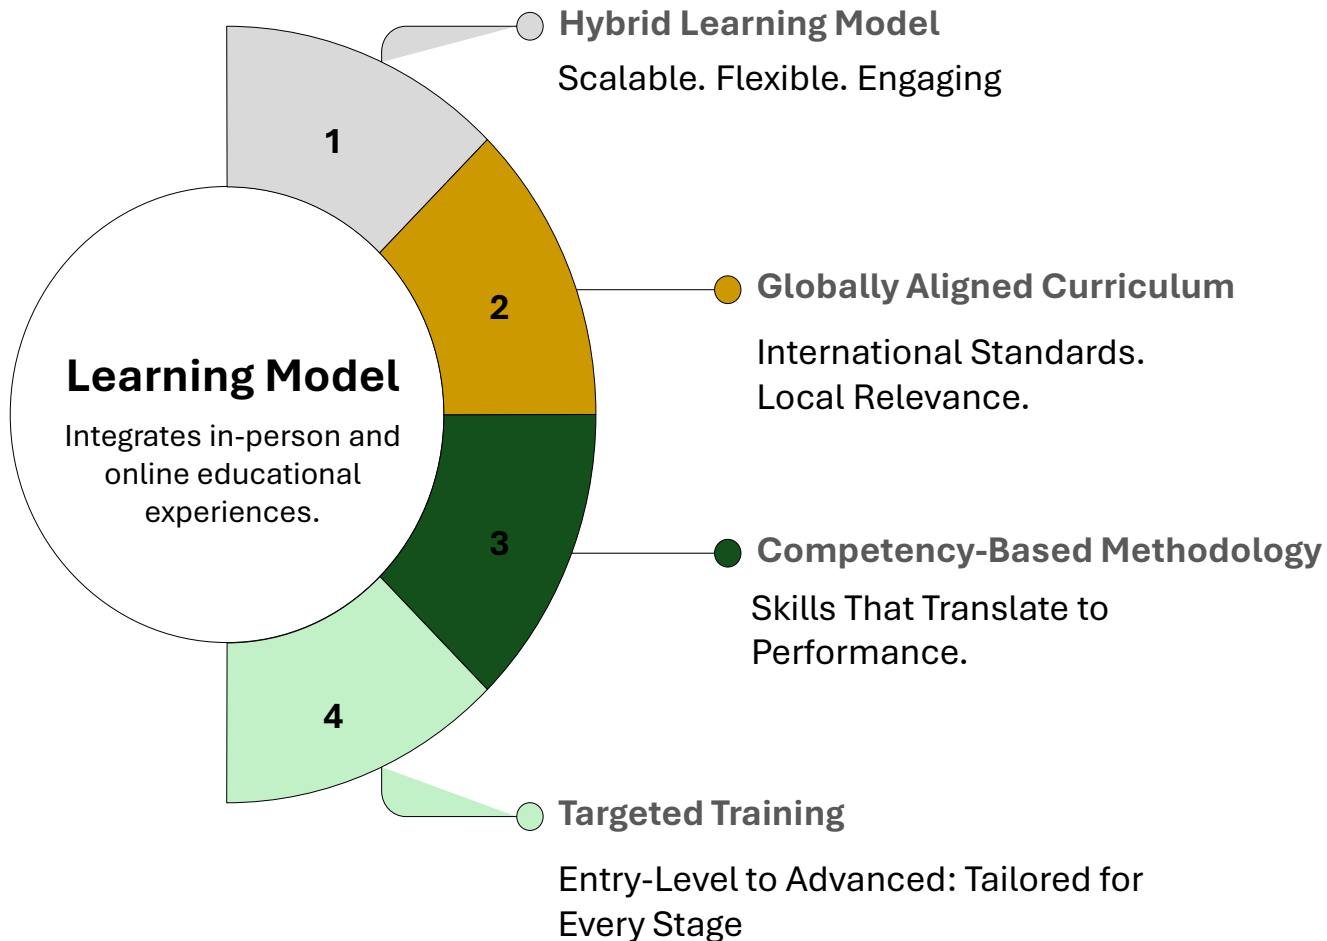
Learning Model

Integrates in-person and online educational experiences.

1

Hybrid Learning Model

Scalable. Flexible. Engaging

2

Globally Aligned Curriculum

International Standards. Local Relevance.

3

Competency-Based Methodology

Skills That Translate to Performance.

4

Targeted Training

Entry-Level to Advanced: Tailored for Every Stage